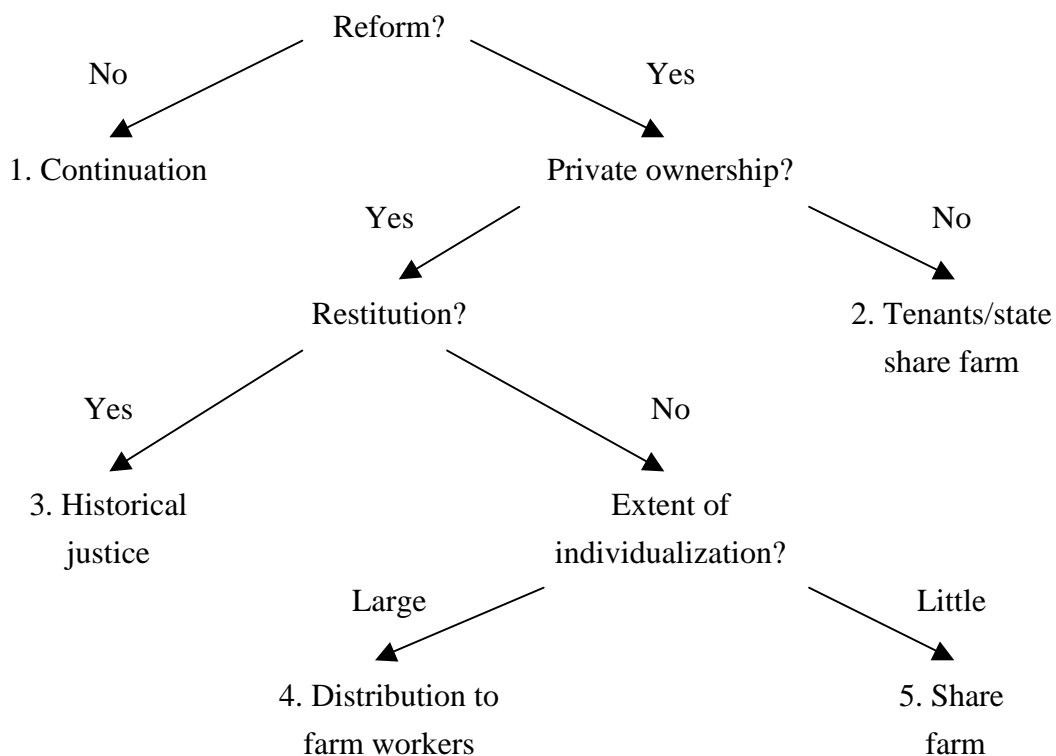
Reform?

No

Yes

1. Continuation

Private ownership?

Yes

No

Restitution?

2. Tenants/state share farm

Yes

No

3. Historical justice

Extent of individualization?

Large

Little

4. Distribution to farm workers

5. Share farm